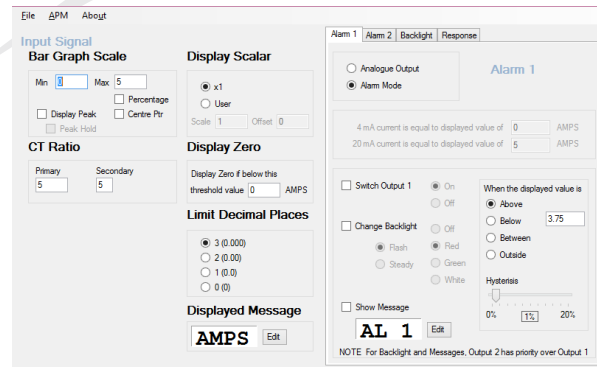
File APM About

Input Signal

Bar Graph Scale

Min 0 Max 5

Percentage

Display Peak

Centre Ptr

Peak Hold

CT Ratio

Primary 5

Secondary 5

Display Scalar

x1

User

Scale 1 Offset 0

Display Zero

Display Zero if below this threshold value 0 AMPS

Limit Decimal Places

3 (0.000)

2 (0.00)

1 (0.0)

0 (0)

Displayed Message

AMPS Edit

Alarm 1 | Alarm 2 | Backlight | Response

Analogue Output

Alarm Mode

Alarm 1

4 mA current is equal to displayed value of 0 AMPS

20 mA current is equal to displayed value of 5 AMPS

Switch Output 1

On

Off

Change Backlight

Flash

Steady

Off

Red

Green

White

When the displayed value is

Above

Below 3.75

Between

Outside

Hysterisis

0% 1% 20%

Show Message

AL 1 Edit

NOTE For Backlight and Messages, Output 2 has priority over Output 1